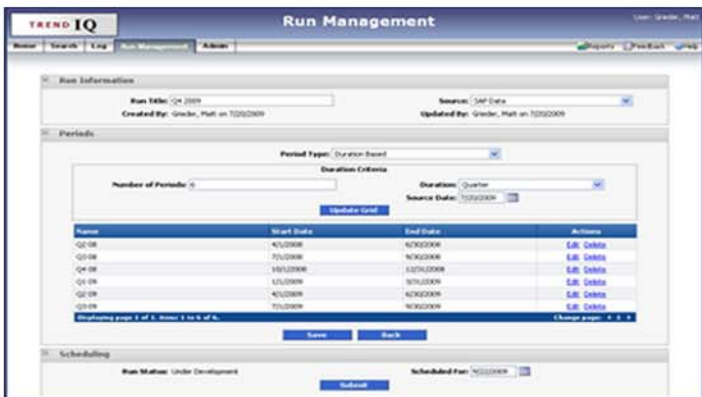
TREND IQ

Run Management

User: Greder, Matt

Home | Search | Log | Run Management | Admin

Reports | Feedback | Help

Run Information

Run Title: Q4 2009

Source: SAP Data

Created By: Greder, Matt on 7/20/2009

Updated By: Greder, Matt on 7/20/2009

Periods

Period Type: Duration Based

Duration Criteria

Number of Periods: 6

Duration: Quarter

Source Date: 7/20/2009

Update Grid

| Name | Start Date | End Date | Actions |
|---|---|---|---|
| Q2 08 | 4/1/2008 | 6/30/2008 | Edit Delete |
| Q3 08 | 7/1/2008 | 9/30/2008 | Edit Delete |
| Q4 08 | 10/1/2008 | 12/31/2008 | Edit Delete |
| Q1 09 | 1/1/2009 | 3/31/2009 | Edit Delete |
| Q2 09 | 4/1/2009 | 6/30/2009 | Edit Delete |
| Q3 09 | 7/1/2009 | 9/30/2009 | Edit Delete |

Displaying page 1 of 1. Items 1 to 6 of 6.

Change page: 1

Save

Back

Scheduling

Run Status: Under Development

Scheduled For: 9/22/2009

Submit